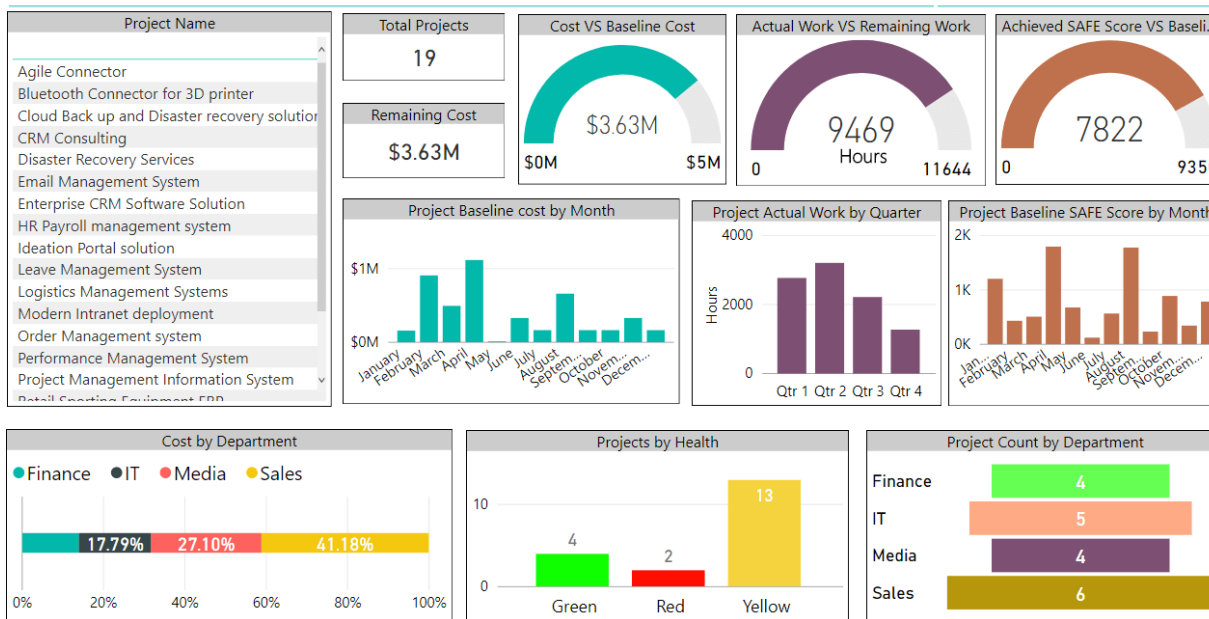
Project Name

Agile Connector
Bluetooth Connector for 3D printer
Cloud Back up and Disaster recovery solutior
CRM Consulting
Disaster Recovery Services
Email Management System
Enterprise CRM Software Solution
HR Payroll management system
Ideation Portal solution
Leave Management System
Logistics Management Systems
Modern Intranet deployment
Order Management system
Performance Management System
Project Management Information System
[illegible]

Total Projects
19

Remaining Cost
$3.63M

Cost VS Baseline Cost
$3.63M
$0M
$5M

Actual Work VS Remaining Work
9469
Hours
0
11644

Achieved SAFE Score VS Baseli...
7822
0
935

Project Baseline cost by Month
$1M
$0M
January
February
March
April
May
June
July
August
Septem...
October
Novem...
Decem...

Project Actual Work by Quarter
4000
2000
0
Hours
Qtr 1
Qtr 2
Qtr 3
Qtr 4

Project Baseline SAFE Score by Month
2K
1K
0K
Jan...
February
March
April
May
June
July
August
Septem...
October
Novem...
Decem...

Cost by Department
Finance
IT
Media
Sales
17.79%
27.10%
41.18%
0%
20%
40%
60%
80%
100%

Projects by Health
10
0
4
2
13
Green
Red
Yellow

Project Count by Department
Finance
4
IT
5
Media
4
Sales
6